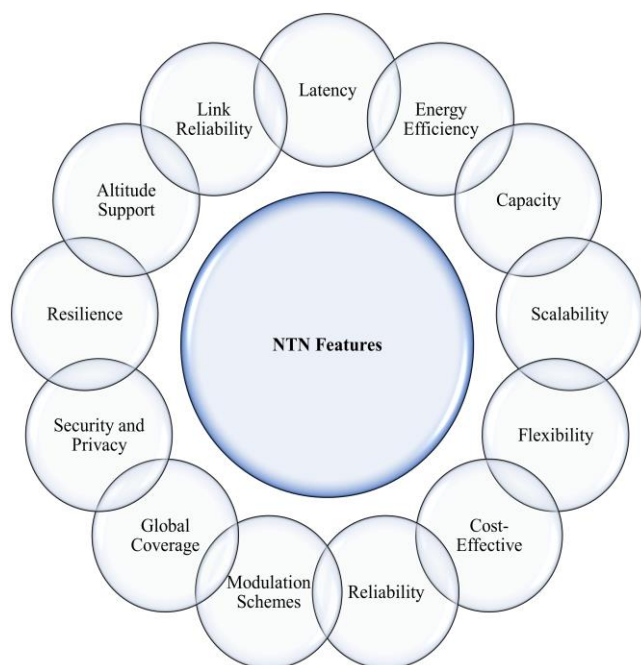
Latency

Energy Efficiency

Capacity

Scalability

Flexibility

Cost-Effective

Reliability

Modulation Schemes

Global Coverage

Security and Privacy

Resilience

Altitude Support

Link Reliability

NTN Features